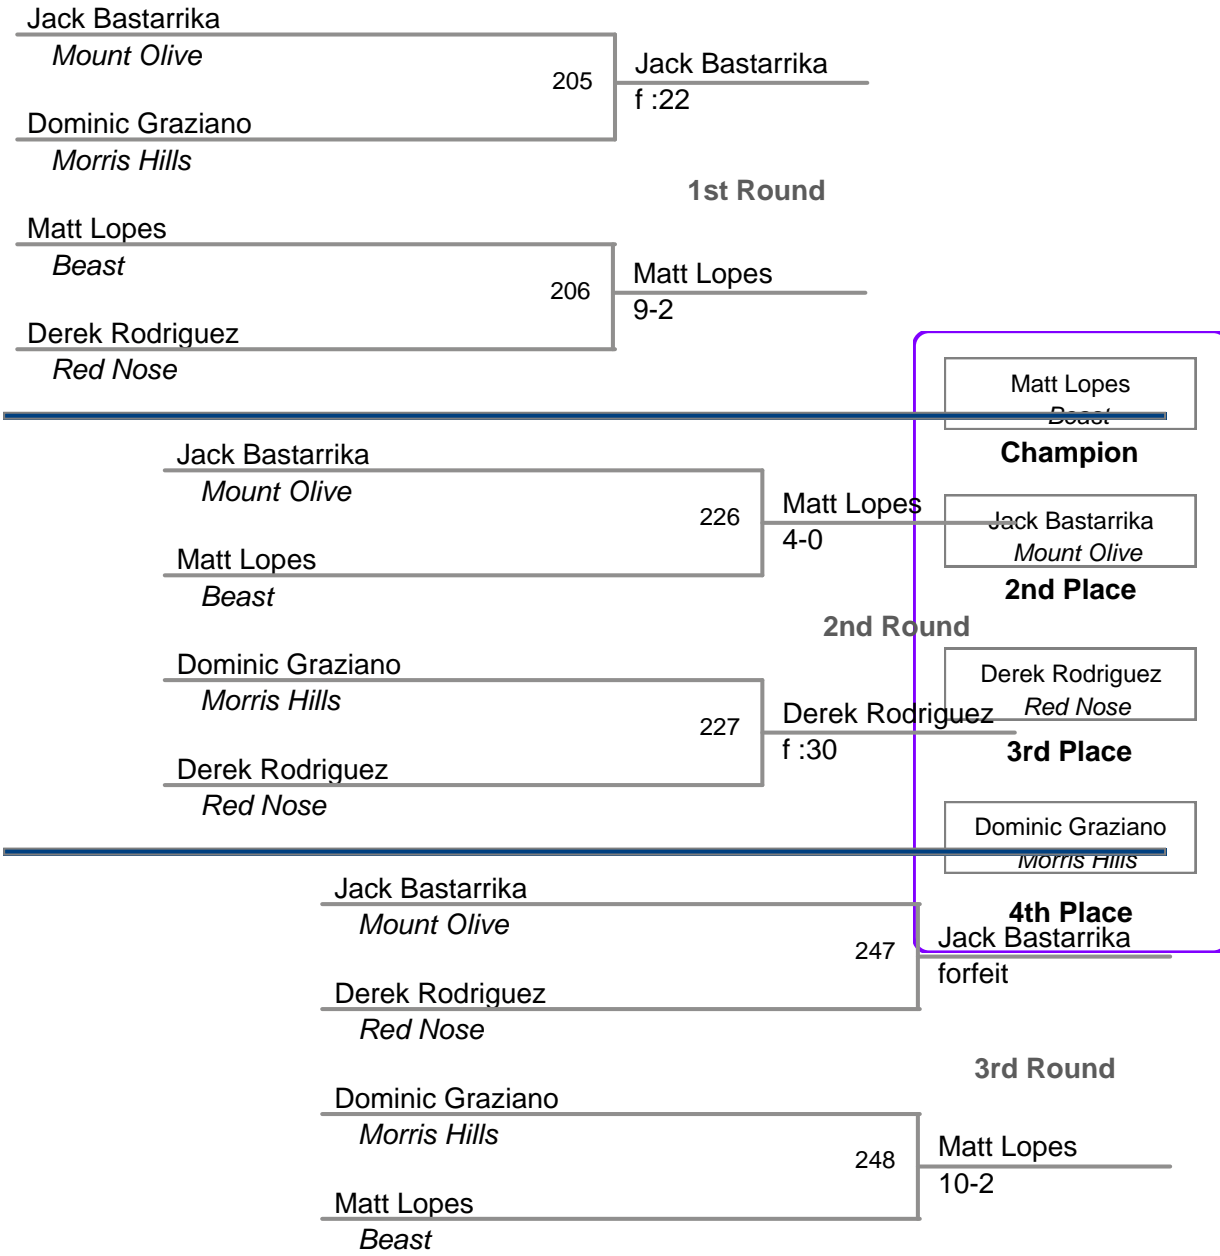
Jack Bastarrika
Mount Olive
205
Jack Bastarrika
f :22
Dominic Graziano
Morris Hills

1st Round

Matt Lopes
Beast
206
Matt Lopes
9-2
Derek Rodriguez
Red Nose

Matt Lopes
Beast
Champion

Jack Bastarrika
Mount Olive
226
Matt Lopes
4-0
Matt Lopes
Beast

Jack Bastarrika
Mount Olive
2nd Place

2nd Round

Dominic Graziano
Morris Hills
227
Derek Rodriguez
f :30
Derek Rodriguez
Red Nose

Derek Rodriguez
Red Nose
3rd Place

Dominic Graziano
Morris Hills
4th Place

Jack Bastarrika
Mount Olive
247
Jack Bastarrika
forfeit
Derek Rodriguez
Red Nose

3rd Round

Dominic Graziano
Morris Hills
248
Matt Lopes
10-2
Matt Lopes
Beast